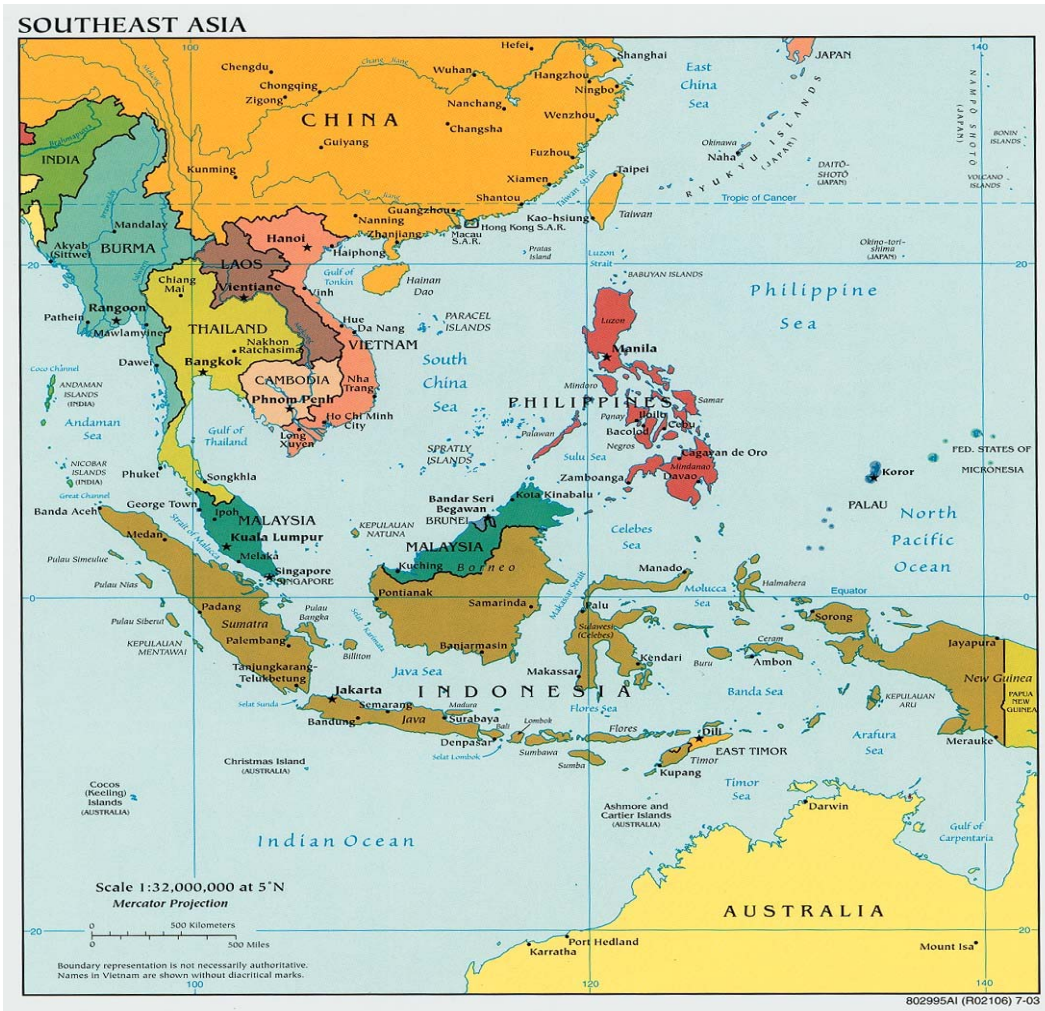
SOUTHEAST ASIA

140

JAPAN

Hefei

Shanghai

Chengdu

Wuhan

Hangzhou

East China Sea

Chongqing

Ningbo

Zigong

CHINA

Nanchang

Wenzhou

Changsha

NAMPO SHOTO (JAPAN)

Guiyang

Fuzhou

BONIN ISLANDS

INDIA

Okinawa

Naha

RYUKYU ISLANDS (JAPAN)

DAITO-SHOTO (JAPAN)

Kunming

Xiamen

Taipei

VOLCANO ISLANDS

Shantou

Taiwan Strait

Tropic of Cancer

Mandalay

Guangzhou

Kao-hsiung

Taiwan

Nanning

Hong Kong S.A.R.

Hanoi

Zhanjiang

Macau S.A.R.

Akyab (Sittwe)

BURMA

LAOS

Haiphong

Pratas Island

Luzon Strait

Okino-tori-shima (JAPAN)

20

20

Chiang Mai

Gulf of Tonkin

BABUYAN ISLANDS

Hainan Dao

Vientiane

Vinh

Philippine Sea

Rangoon

PARACEL ISLANDS

Luzon

Pathein

Hue

Mawlamyine

THAILAND

Da Nang

Manila

Nakhon Ratchasima

VIETNAM

South China Sea

Coco Channel

Dawei

Bangkok

Nha Trang

Mindoro

ANDAMAN ISLANDS (INDIA)

CAMBODIA

Samar

PHILIPPINES

Phnom Penh

Panay

Iloilo

Andaman Sea

Ho Chi Minh City

Cebu

Long Xuyen

Palawan

Bacolod

Negros

Gulf of Thailand

SPRATLY ISLANDS

Cagayan de Oro

FED. STATES OF MICRONESIA

Sulu Sea

Mindanao

NICOBAR ISLANDS (INDIA)

Phuket

Songkhla

Zamboanga

Davao

Koror

Great Channel

Bandar Seri Begawan

Kota Kinabalu

PALAU

George Town

Banda Aceh

BRUNEI

North Pacific Ocean

Ipoh

MALAYSIA

KEPULAUAN NATUNA

Celebes Sea

Medan

Strait of Malacca

Kuala Lumpur

MALAYSIA

Melaka

Pulau Simeulue

Singapore

Kuching

Borneo

SINGAPORE

Manado

Halmahera

Pulau Nias

Equator

0

0

Molucca Sea

Pontianak

Makassar Strait

Palu

Sorong

Pulau Siberut

Padang

Samarinda

Jayapura

Pulau Bangka

Sumatra

KEPULAUAN MENTAWAI

Palembang

Selat Karimata

Sulawesi (Celebes)

Ceram

Billiton

Banjarmasin

Kendari

Buru

Ambon

New Guinea

Tanjungkarang-Telukbetung

Java Sea

Makassar

PAPUA NEW GUINEA

Jakarta

INDONESIA

Banda Sea

KEPULAUAN ARU

Selat Sunda

Semarang

Madura

Flores Sea

Bandung

Java

Surabaya

Bali

Lombok

Flores

Dili

Arafura Sea

Merauke

Denpasar

Sumbawa

EAST TIMOR

Christmas Island (AUSTRALIA)

Selat Lombok

Sumba

Timor

Kupang

Timor Sea

Cocos (Keeling) Islands (AUSTRALIA)

Ashmore and Cartier Islands (AUSTRALIA)

Darwin

Gulf of Carpentaria

Indian Ocean

Scale 1:32,000,000 at 5°N

Mercator Projection

AUSTRALIA

500 Kilometers

0

0

500 Miles

20

20

Port Hedland

Mount Isa

Karratha

Boundary representation is not necessarily authoritative. Names in Vietnam are shown without diacritical marks.

100

120

140

802995AI (R02106) 7-03